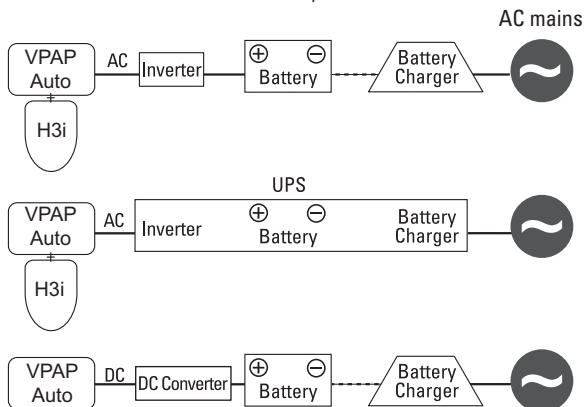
AC mains

VPAP Auto

AC

Inverter

$\oplus$ $\ominus$ Battery

Battery Charger

$\sim$

H3i

UPS

VPAP Auto

AC

Inverter

$\oplus$ $\ominus$ Battery

Battery Charger

$\sim$

H3i

VPAP Auto

DC

DC Converter

$\oplus$ $\ominus$ Battery

Battery Charger

$\sim$